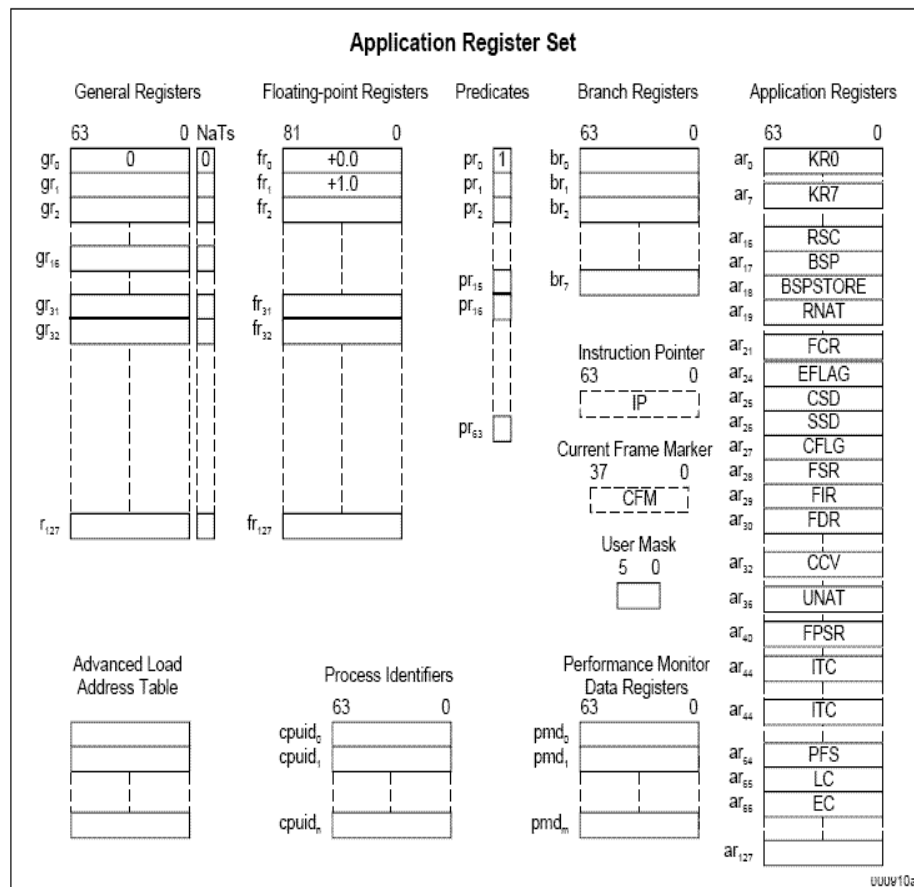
Application Register Set

General Registers

63 0 NaTs

$gr_0$ 0 0
$gr_1$
$gr_2$
$gr_{16}$
$gr_{31}$
$gr_{32}$
$r_{127}$

Floating-point Registers

81 0

$fr_0$ +0.0
$fr_1$ +1.0
$fr_2$
$fr_{31}$
$fr_{32}$
$fr_{127}$

Predicates

$pr_0$ 1
$pr_1$
$pr_2$
$pr_{15}$
$pr_{16}$
$pr_{63}$

Branch Registers

63 0

$br_0$
$br_1$
$br_2$
$br_7$

Instruction Pointer
63 0
IP

Current Frame Marker
37 0
CFM

User Mask
5 0

Application Registers

63 0

$ar_0$ KR0
$ar_7$ KR7
$ar_{16}$ RSC
$ar_{17}$ BSP
$ar_{18}$ BSPSTORE
$ar_{19}$ RNAT
$ar_{21}$ FCR
$ar_{24}$ EFLAG
$ar_{25}$ CSD
$ar_{26}$ SSD
$ar_{27}$ CFLG
$ar_{28}$ FSR
$ar_{29}$ FIR
$ar_{30}$ FDR
$ar_{32}$ CCV
$ar_{36}$ UNAT
$ar_{40}$ FPSR
$ar_{44}$ ITC
$ar_{44}$ ITC
$ar_{64}$ PFS
$ar_{65}$ LC
$ar_{66}$ EC
$ar_{127}$

Advanced Load Address Table

Process Identifiers
63 0
$cpuid_0$
$cpuid_1$
$cpuid_n$

Performance Monitor Data Registers
63 0
$pmd_0$
$pmd_1$
$pmd_m$

000910a